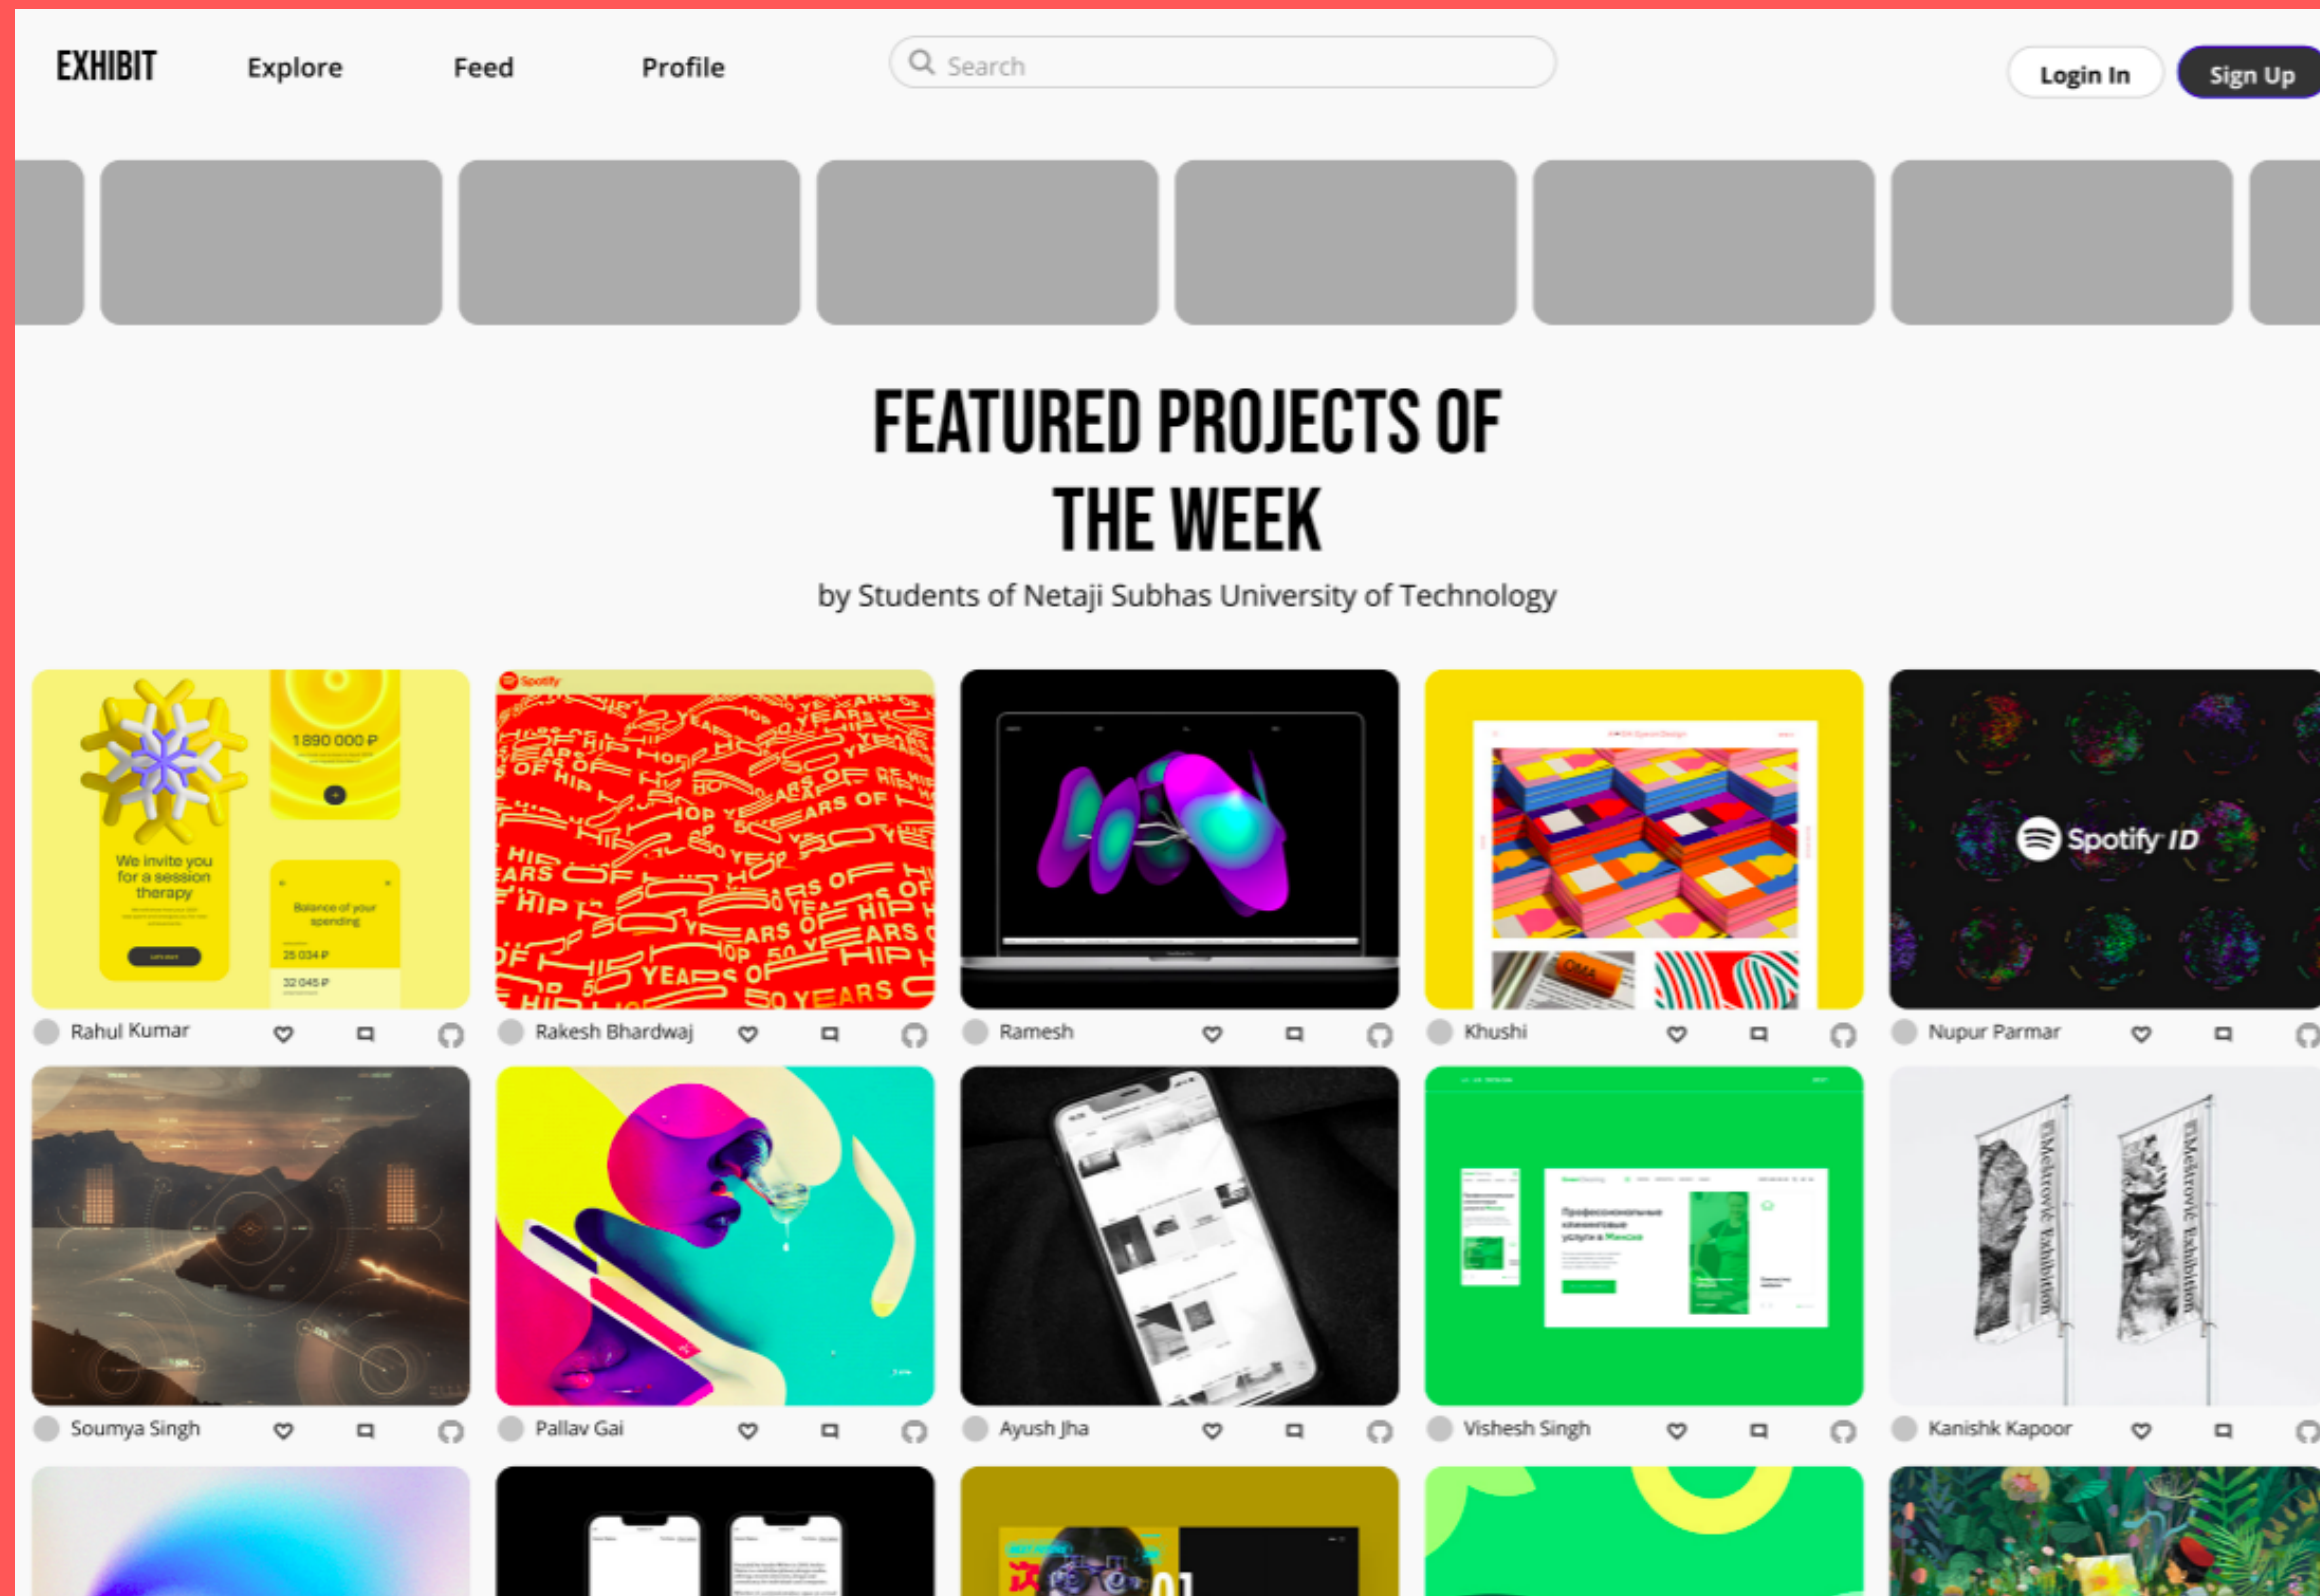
EXHIBIT Explore Feed Profile

Search

Login In Sign Up

FEATURED PROJECTS OF THE WEEK

by Students of Netaji Subhas University of Technology

1 890 000 ₽

We invite you for a session therapy

Balance of your spending

25 034 ₽

32 045 ₽

Spotify

50 YEARS OF HIP HOP

Spotify ID

Rahul Kumar

Rakesh Bhardwaj

Ramesh

Khushi

Nupur Parmar

Meštrović Exhibition

Meštrović Exhibition

Soumya Singh

Pallav Gai

Ayush Jha

Vishesh Singh

Kanishk Kapoor